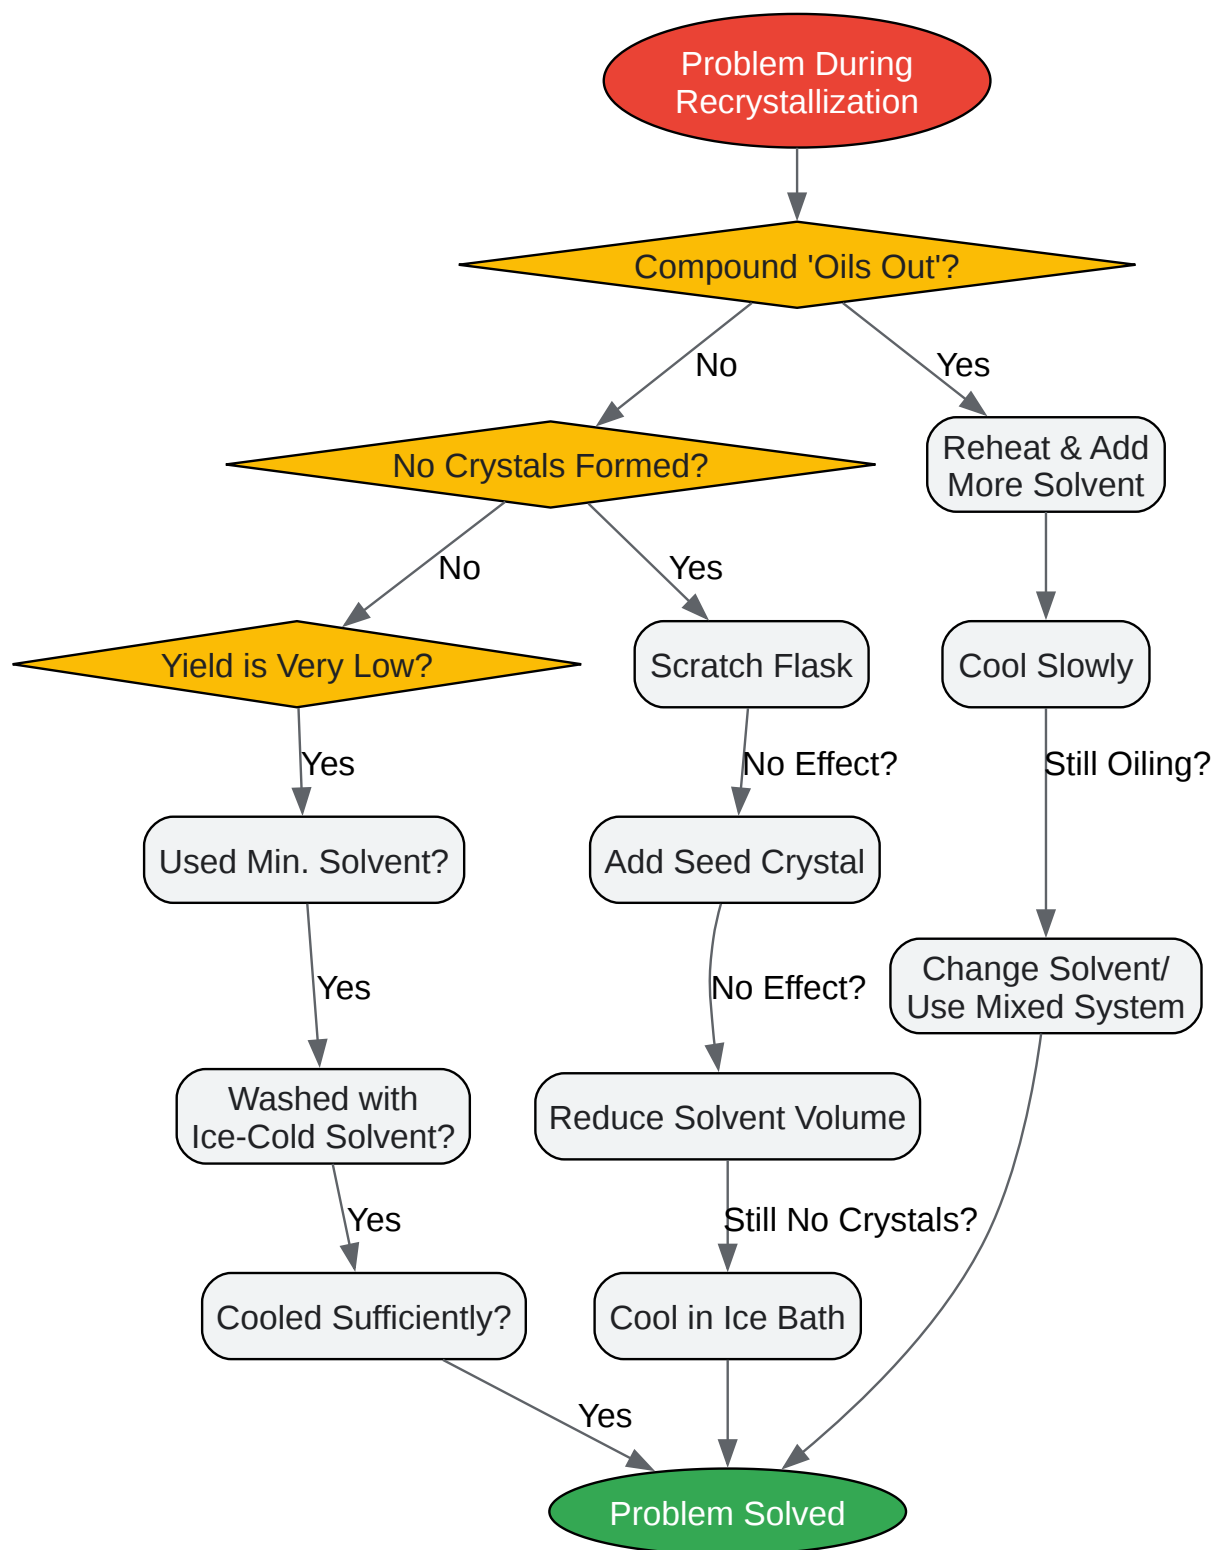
Problem During Recrystallization

Compound 'Oils Out'?

No

Yes

No Crystals Formed?

Reheat & Add More Solvent

No

Yes

Yield is Very Low?

Scratch Flask

Cool Slowly

Yes

No Effect?

Still Oiling?

Used Min. Solvent?

Add Seed Crystal

Yes

No Effect?

Change Solvent/ Use Mixed System

Washed with Ice-Cold Solvent?

Reduce Solvent Volume

Yes

Still No Crystals?

Cooled Sufficiently?

Cool in Ice Bath

Yes

Problem Solved